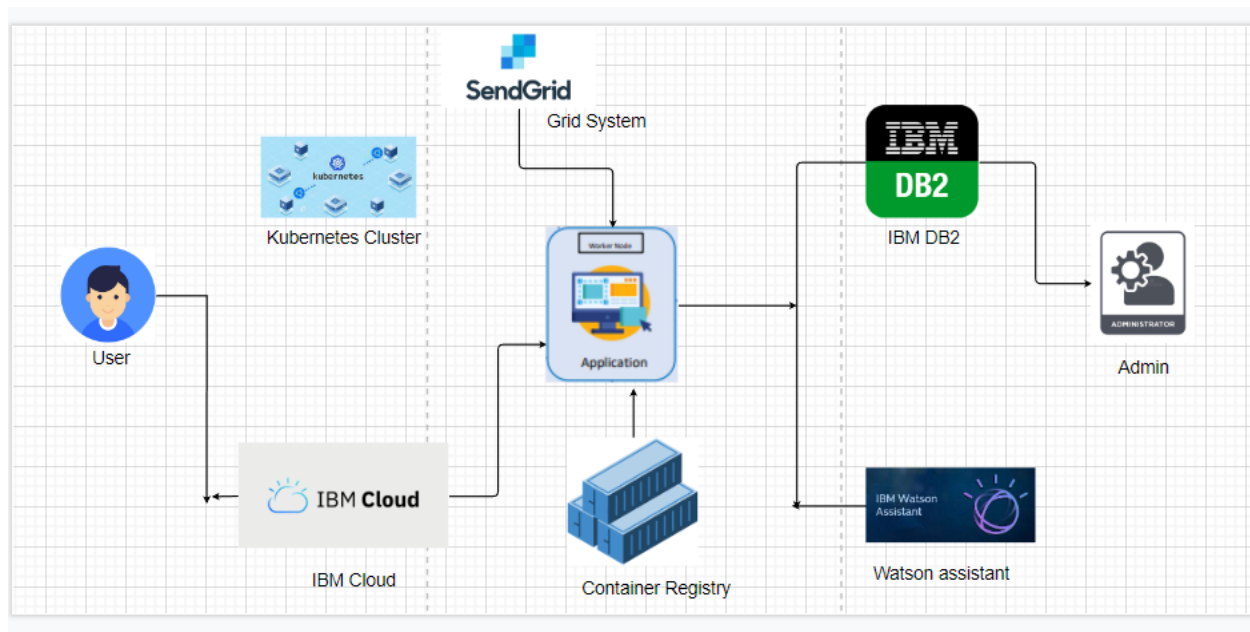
SendGrid

Grid System

kubernetes

Kubernetes Cluster

IBM

DB2

IBM DB2

Worker Node

Application

ADMINISTRATOR

Admin

User

IBM Cloud

IBM Cloud

Container Registry

IBM Watson Assistant

Watson assistant